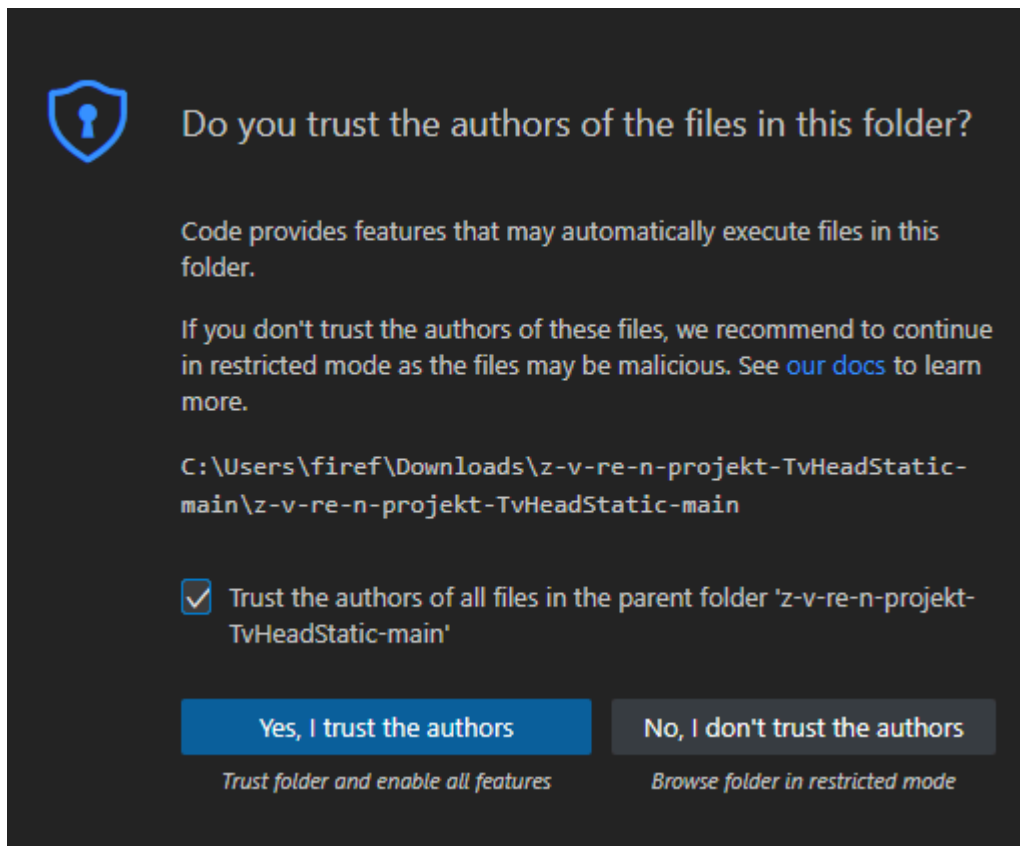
Do you trust the authors of the files in this folder?

Code provides features that may automatically execute files in this folder.

If you don't trust the authors of these files, we recommend to continue in restricted mode as the files may be malicious. See our docs to learn more.

C:\Users\firef\Downloads\z-v-re-n-projekt-TvHeadStatic-main\z-v-re-n-projekt-TvHeadStatic-main

Trust the authors of all files in the parent folder 'z-v-re-n-projekt-TvHeadStatic-main'

Yes, I trust the authors
Trust folder and enable all features

No, I don't trust the authors
Browse folder in restricted mode